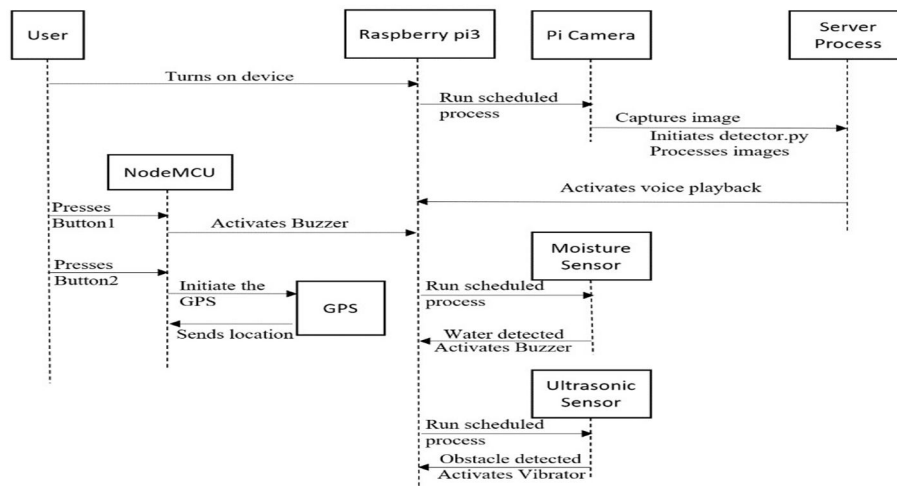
User

Raspberry pi3

Pi Camera

Server Process

Turns on device

Run scheduled process

Captures image

Initiates detector.py Processes images

NodeMCU

Activates voice playback

Presses Button1

Activates Buzzer

Moisture Sensor

Presses Button2

Initiate the GPS

GPS

Run scheduled process

Sends location

Water detected Activates Buzzer

Ultrasonic Sensor

Run scheduled process

Obstacle detected Activates Vibrator